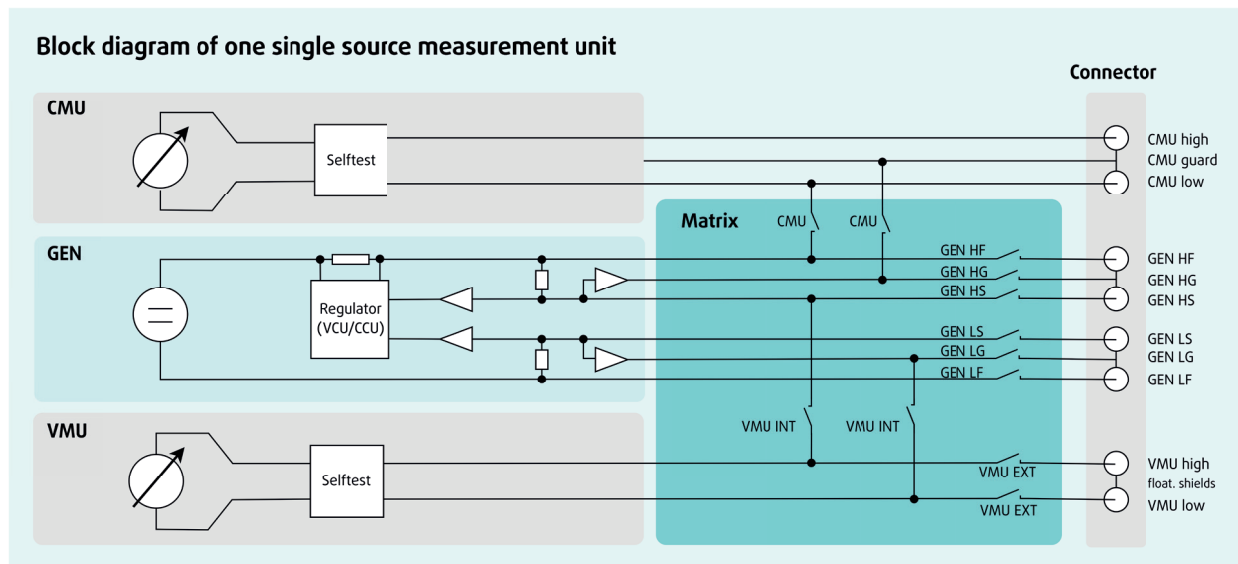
Block diagram of one single source measurement unit

Connector

CMU

Selftest

CMU high
CMU guard
CMU low

Matrix

CMU
CMU

GEN

Regulator (VCU/CCU)

GEN HF
GEN HG
GEN HS
GEN LS
GEN LG
GEN LF

GEN HF
GEN HG
GEN HS
GEN LS
GEN LG
GEN LF

VMU

Selftest

VMU INT
VMU INT

VMU EXT
VMU EXT

VMU high
float. shields
VMU low